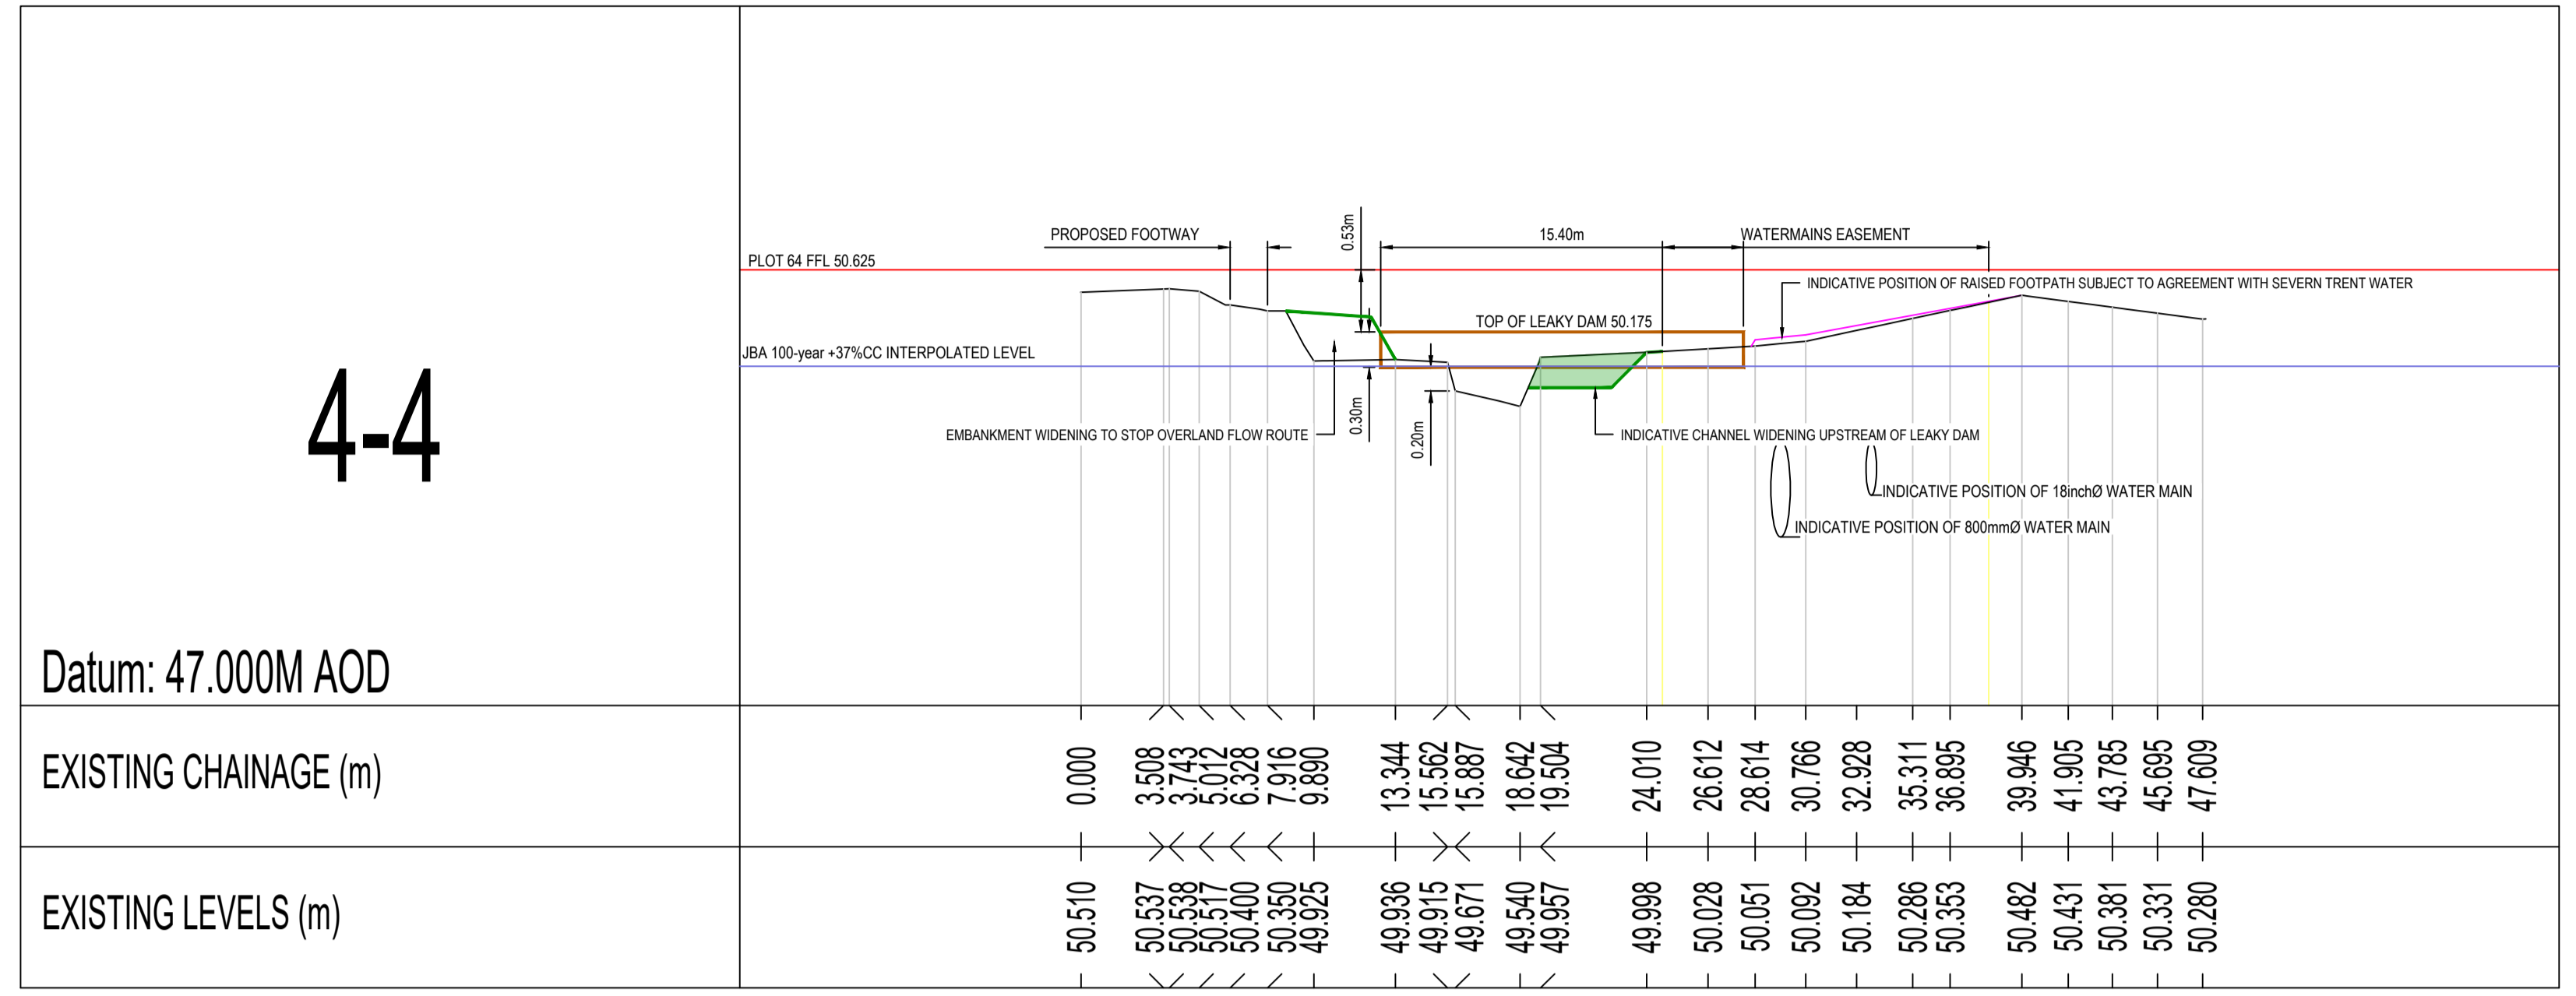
4-4

Datum: 47.000M AOD

PROPOSED FOOTWAY
0.53m
15.40m
WATERMAINS EASEMENT
PLOT 64 FFL 50.625
INDICATIVE POSITION OF RAISED FOOTPATH SUBJECT TO AGREEMENT WITH SEVERN TRENT WATER
TOP OF LEAKY DAM 50.175
JBA 100-year +37%CC INTERPOLATED LEVEL
EMBANKMENT WIDENING TO STOP OVERLAND FLOW ROUTE
0.30m
0.20m
INDICATIVE CHANNEL WIDENING UPSTREAM OF LEAKY DAM
INDICATIVE POSITION OF 18inchØ WATER MAIN
INDICATIVE POSITION OF 800mmØ WATER MAIN

EXISTING CHAINAGE (m)
0.000 3.508 3.743 5.012 6.328 7.916 9.890 13.344 15.562 15.887 18.642 19.504 24.010 26.612 28.614 30.766 32.928 35.311 36.895 39.946 41.905 43.785 45.695 47.609

EXISTING LEVELS (m)
50.510 50.537 50.538 50.517 50.400 50.350 49.925 49.936 49.915 49.671 49.540 49.957 49.998 50.028 50.051 50.092 50.184 50.286 50.353 50.482 50.431 50.381 50.331 50.280